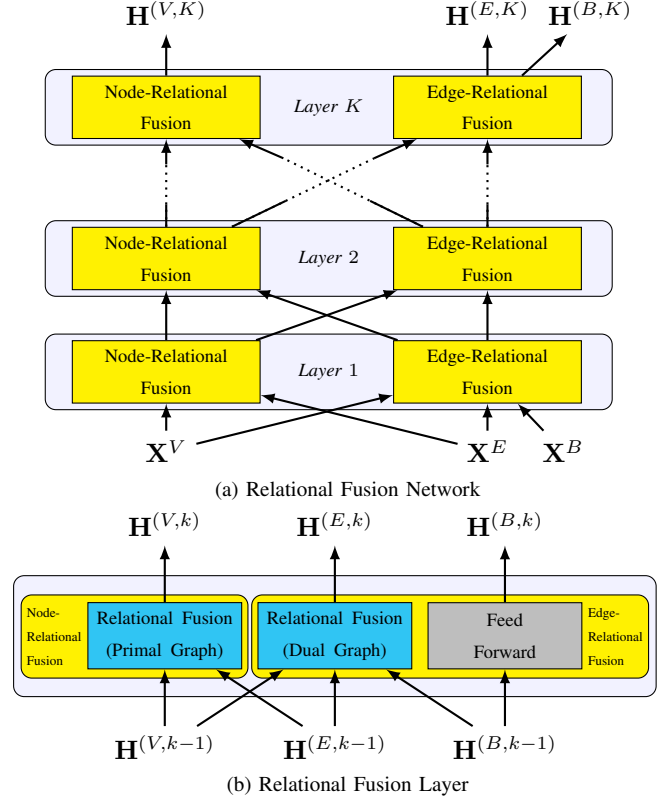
$\mathbf{H}^{(V,K)}$ $\mathbf{H}^{(E,K)}$ $\mathbf{H}^{(B,K)}$

Node-Relational Fusion

*Layer $K$*

Edge-Relational Fusion

Node-Relational Fusion

*Layer 2*

Edge-Relational Fusion

Node-Relational Fusion

*Layer 1*

Edge-Relational Fusion

$\mathbf{X}^V$ $\mathbf{X}^E$ $\mathbf{X}^B$

(a) Relational Fusion Network

$\mathbf{H}^{(V,k)}$ $\mathbf{H}^{(E,k)}$ $\mathbf{H}^{(B,k)}$

Node-Relational Fusion

Relational Fusion (Primal Graph)

Relational Fusion (Dual Graph)

Feed Forward

Edge-Relational Fusion

$\mathbf{H}^{(V,k-1)}$ $\mathbf{H}^{(E,k-1)}$ $\mathbf{H}^{(B,k-1)}$

(b) Relational Fusion Layer